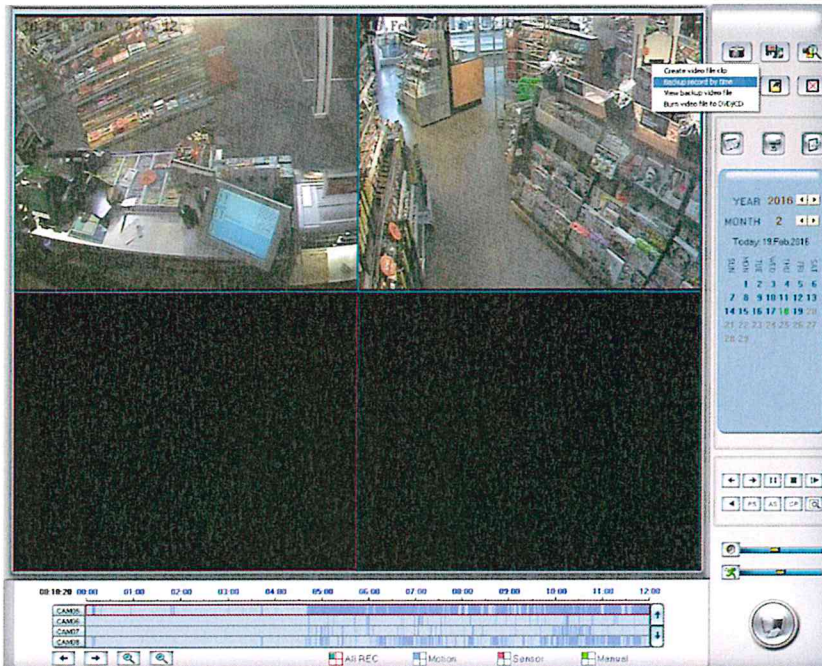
Create video file clip
Backup record by time
View backup video file
Burn video file to DVD/CD

YEAR 2016
MONTH 2
Today: 19.Feb.2016

| SUN | MON | TUE | WED | THU | FRI | SAT |
|---|---|---|---|---|---|---|
| | 1 | 2 | 3 | 4 | 5 | 6 |
| 7 | 8 | 9 | 10 | 11 | 12 | 13 |
| 14 | 15 | 16 | 17 | 18 | 19 | 20 |
| 21 | 22 | 23 | 24 | 25 | 26 | 27 |
| 28 | 29 | | | | | |

00:10:20 00:00 01:00 02:00 03:00 04:00 05:00 06:00 07:00 08:00 09:00 10:00 11:00 12:00
CAM05
CAM06
CAM07
CAM08

All REC Motion Sensor Manual